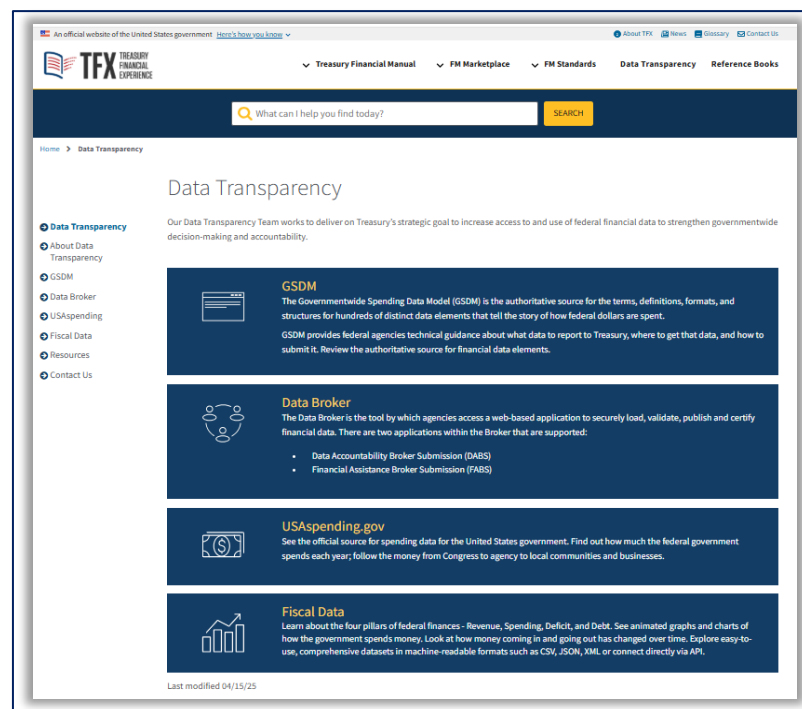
An official website of the United States government Here's how you know

About TFX News Glossary Contact Us

TFX TREASURY FINANCIAL EXPERIENCE

Treasury Financial Manual FM Marketplace FM Standards Data Transparency Reference Books

What can I help you find today? SEARCH

Home > Data Transparency

Data Transparency

Data Transparency
About Data Transparency
GSDM
Data Broker
USAspending
Fiscal Data
Resources
Contact Us

Our Data Transparency Team works to deliver on Treasury's strategic goal to increase access to and use of federal financial data to strengthen governmentwide decision-making and accountability.

GSDM

The Governmentwide Spending Data Model (GSDM) is the authoritative source for the terms, definitions, formats, and structures for hundreds of distinct data elements that tell the story of how federal dollars are spent.

GSDM provides federal agencies technical guidance about what data to report to Treasury, where to get that data, and how to submit it. Review the authoritative source for financial data elements.

Data Broker

The Data Broker is the tool by which agencies access a web-based application to securely load, validate, publish and certify financial data. There are two applications within the Broker that are supported:

- Data Accountability Broker Submission (DABS)
- Financial Assistance Broker Submission (FABS)

USAspending.gov

See the official source for spending data for the United States government. Find out how much the federal government spends each year; follow the money from Congress to agency to local communities and businesses.

Fiscal Data

Learn about the four pillars of federal finances - Revenue, Spending, Deficit, and Debt. See animated graphs and charts of how the government spends money. Look at how money coming in and going out has changed over time. Explore easy-to-use, comprehensive datasets in machine-readable formats such as CSV, JSON, XML or connect directly via API.

Last modified 04/15/25